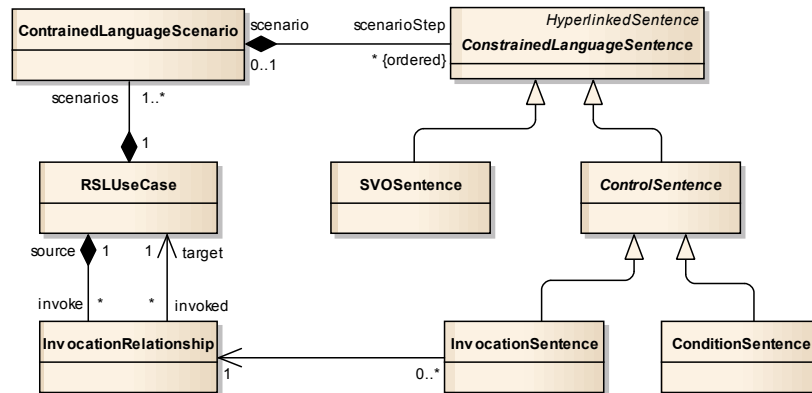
ContrainedLanguageScenario

scenario

scenarioStep

HyperlinkedSentence

ConstrainedLanguageSentence

0..1

* {ordered}

scenarios

1..*

1

RSLUseCase

SVOSentence

ControlSentence

source

1

1

target

invoke

*

*

invoked

InvocationRelationship

InvocationSentence

ConditionSentence

1

0..*